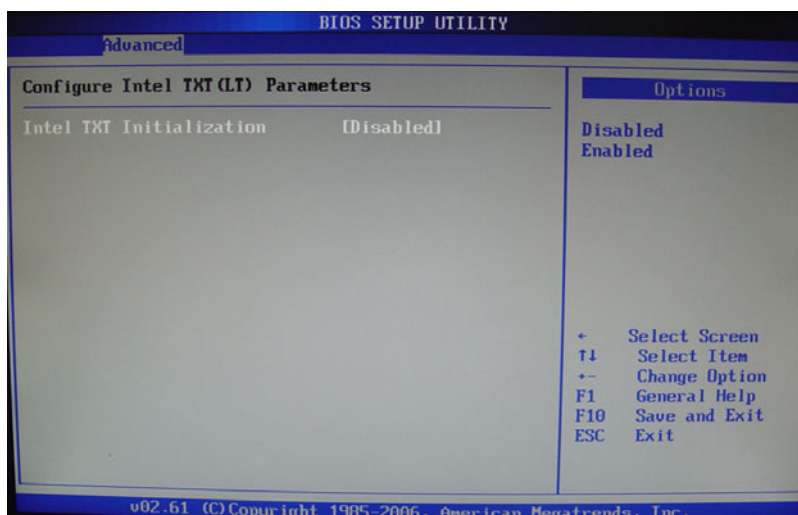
BIOS SETUP UTILITY
Advanced

Configure Intel TXT(LT) Parameters

Intel TXT Initialization [Disabled]

Options

Disabled
Enabled

← Select Screen
↑↓ Select Item
+- Change Option
F1 General Help
F10 Save and Exit
ESC Exit

v02.61 (C)Copyright 1985-2006, American Megatrends, Inc.